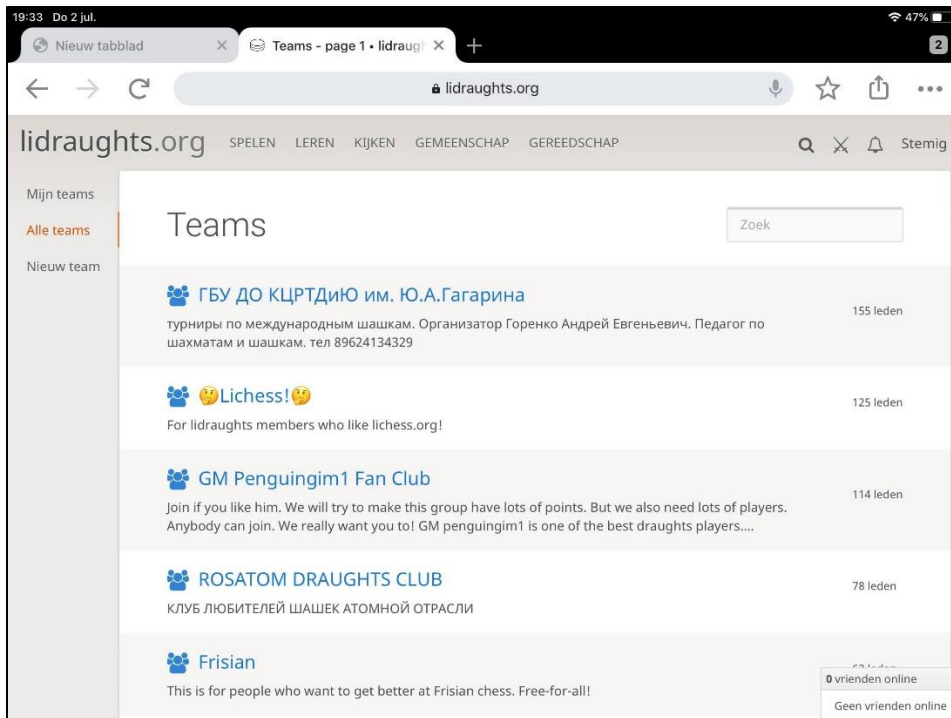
19:33 Do 2 jul.

47%

Nieuw tabblad

Teams - page 1 • lidraugh

2

lidraughts.org

lidraughts.org SPELEN LEREN KIJKEN GEMEENSCHAP GEREEDSCHAP

Stemig

Mijn teams

Alle teams

Nieuw team

Teams

Zoek

ГБУ ДО КЦРТДиЮ им. Ю.А.Гагарина

турниры по международным шашкам. Организатор Горенко Андрей Евгеньевич. Педагог по шахматам и шашкам. тел 89624134329

155 leden

🤔Lichess!🤔

For lidraughts members who like lichess.org!

125 leden

GM Penguingim1 Fan Club

Join if you like him. We will try to make this group have lots of points. But we also need lots of players. Anybody can join. We really want you to! GM penguingim1 is one of the best draughts players....

114 leden

ROSATOM DRAUGHTS CLUB

КЛУБ ЛЮБИТЕЛЕЙ ШАШЕК АТОМНОЙ ОТРАСЛИ

78 leden

Frisian

This is for people who want to get better at Frisian chess. Free-for-all!

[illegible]

0 vrienden online

Geen vrienden online